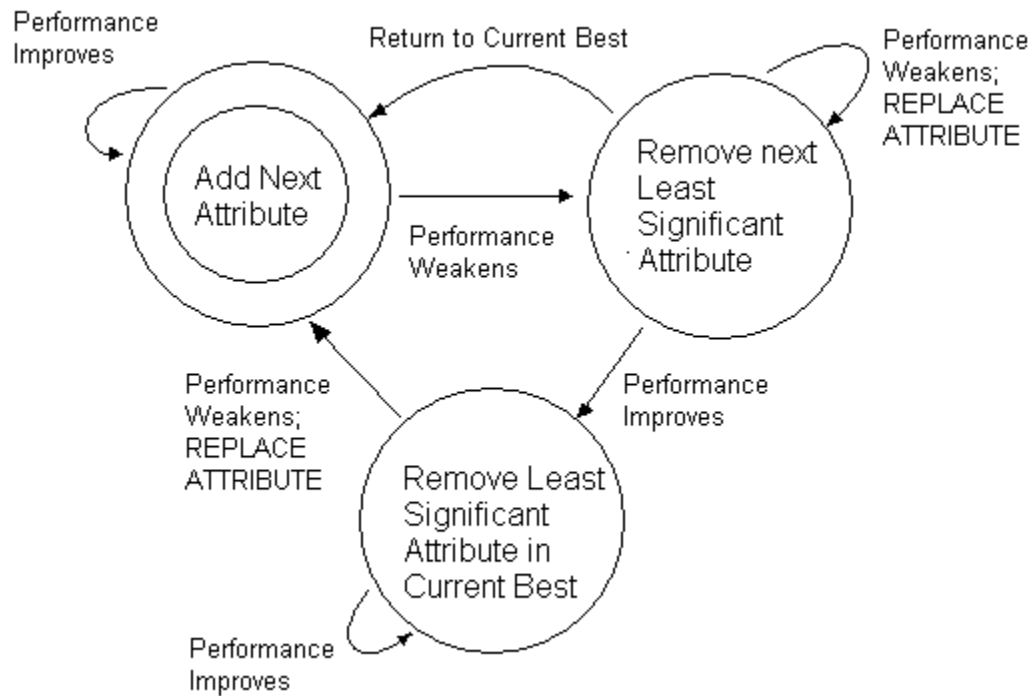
Performance Improves

Return to Current Best

Performance Weakens; REPLACE ATTRIBUTE

Add Next Attribute

Remove next Least Significant Attribute

Performance Weakens

Performance Weakens; REPLACE ATTRIBUTE

Performance Improves

Remove Least Significant Attribute in Current Best

Performance Improves